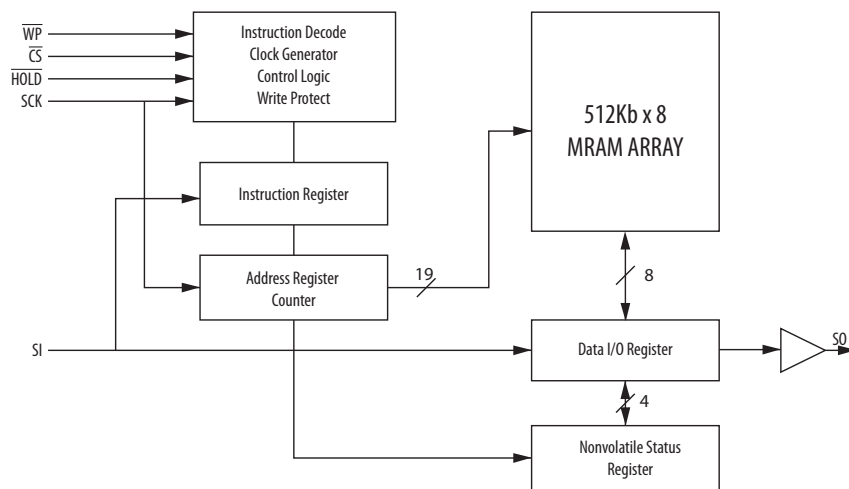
$\overline{WP}$
$\overline{CS}$
$\overline{HOLD}$
SCK

Instruction Decode
Clock Generator
Control Logic
Write Protect

512Kb x 8
MRAM ARRAY

Instruction Register

Address Register
Counter

19

8

SI

Data I/O Register

SO

4

Nonvolatile Status
Register